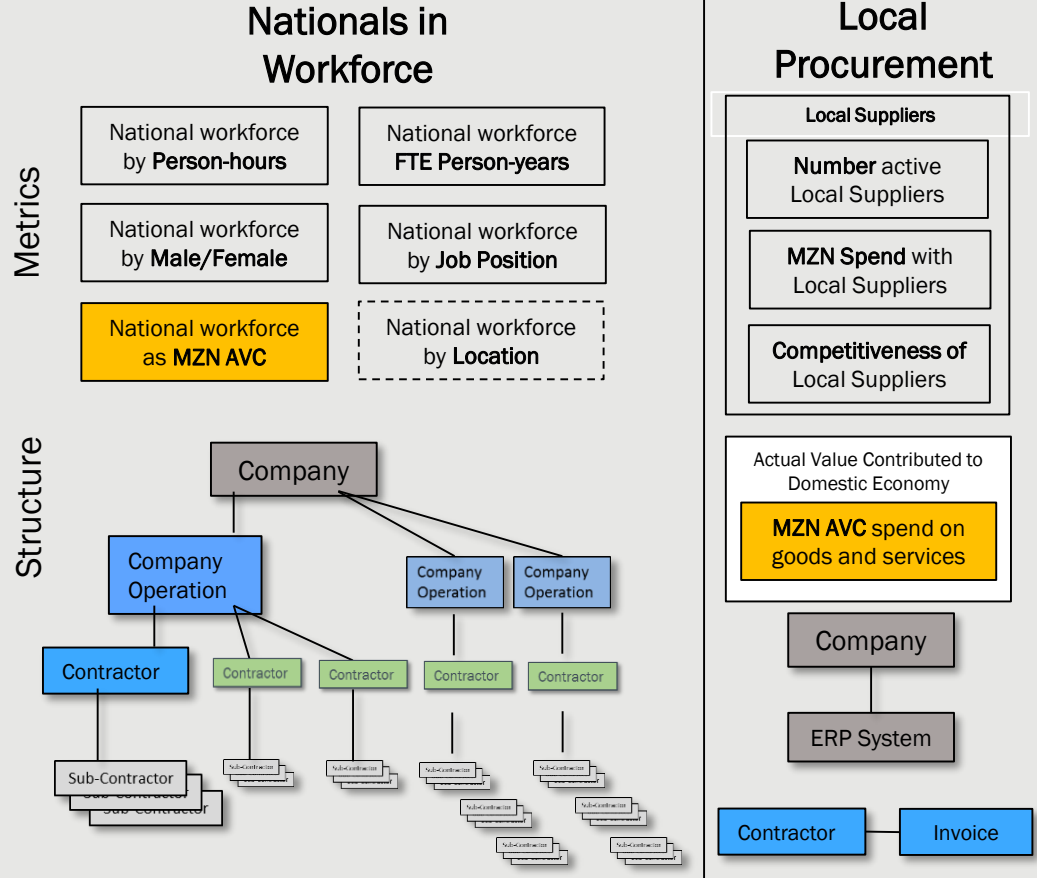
Nationals in Workforce

Metrics

National workforce by Person-hours

National workforce FTE Person-years

National workforce by Male/Female

National workforce by Job Position

National workforce as MZN AVC

National workforce by Location

Structure

Company

Company Operation

Company Operation

Company Operation

Contractor

Contractor

Contractor

Contractor

Contractor

Sub-Contractor

Sub-Contractor

Sub-Contractor

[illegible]

Local Procurement

Local Suppliers

Number active Local Suppliers

MZN Spend with Local Suppliers

Competitiveness of Local Suppliers

Actual Value Contributed to Domestic Economy

MZN AVC spend on goods and services

Company

ERP System

Contractor

Invoice